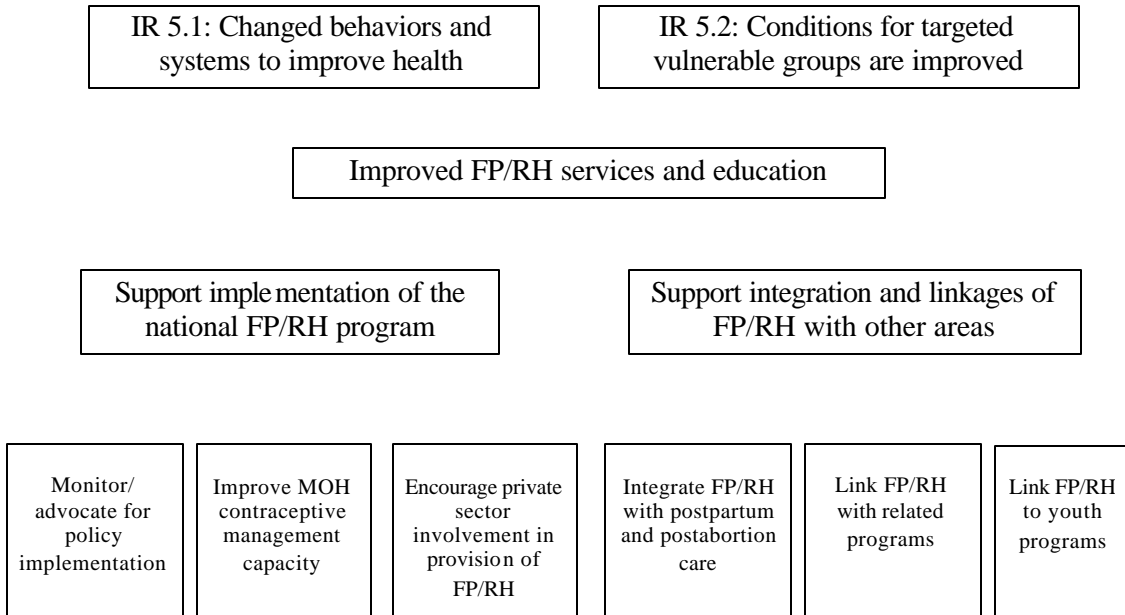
IR 5.1: Changed behaviors and systems to improve health

IR 5.2: Conditions for targeted vulnerable groups are improved

Improved FP/RH services and education

Support implementation of the national FP/RH program

Support integration and linkages of FP/RH with other areas

Monitor/ advocate for policy implementation

Improve MOH contraceptive management capacity

Encourage private sector involvement in provision of FP/RH

Integrate FP/RH with postpartum and postabortion care

Link FP/RH with related programs

Link FP/RH to youth programs